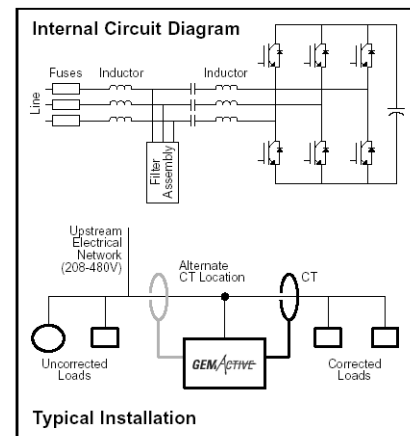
Internal Circuit Diagram

Fuses
Inductor
Inductor
Line
Filter Assembly

Upstream Electrical Network (208-480V)
Alternate CT Location
CT
Uncorrected Loads
GEMACTIVE
Corrected Loads

Typical Installation